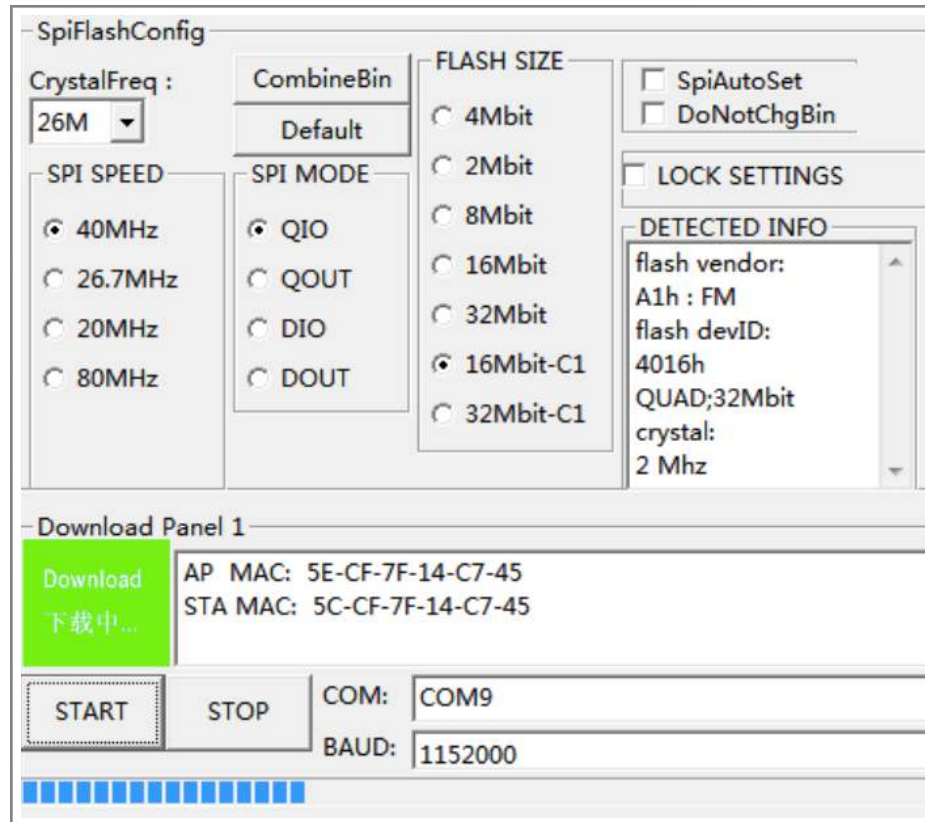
SpiFlashConfig

CrystalFreq :
26M

CombineBin
Default

FLASH SIZE
4Mbit
2Mbit
8Mbit
16Mbit
32Mbit
16Mbit-C1
32Mbit-C1

SpiAutoSet
DoNotChgBin

LOCK SETTINGS

DETECTED INFO
flash vendor:
A1h : FM
flash devID:
4016h
QUAD;32Mbit
crystal:
2 Mhz

SPI SPEED
40MHz
26.7MHz
20MHz
80MHz

SPI MODE
QIO
QOUT
DIO
DOUT

Download Panel 1

Download
下载中...

AP MAC: 5E-CF-7F-14-C7-45
STA MAC: 5C-CF-7F-14-C7-45

START
STOP
COM: COM9
BAUD: 1152000